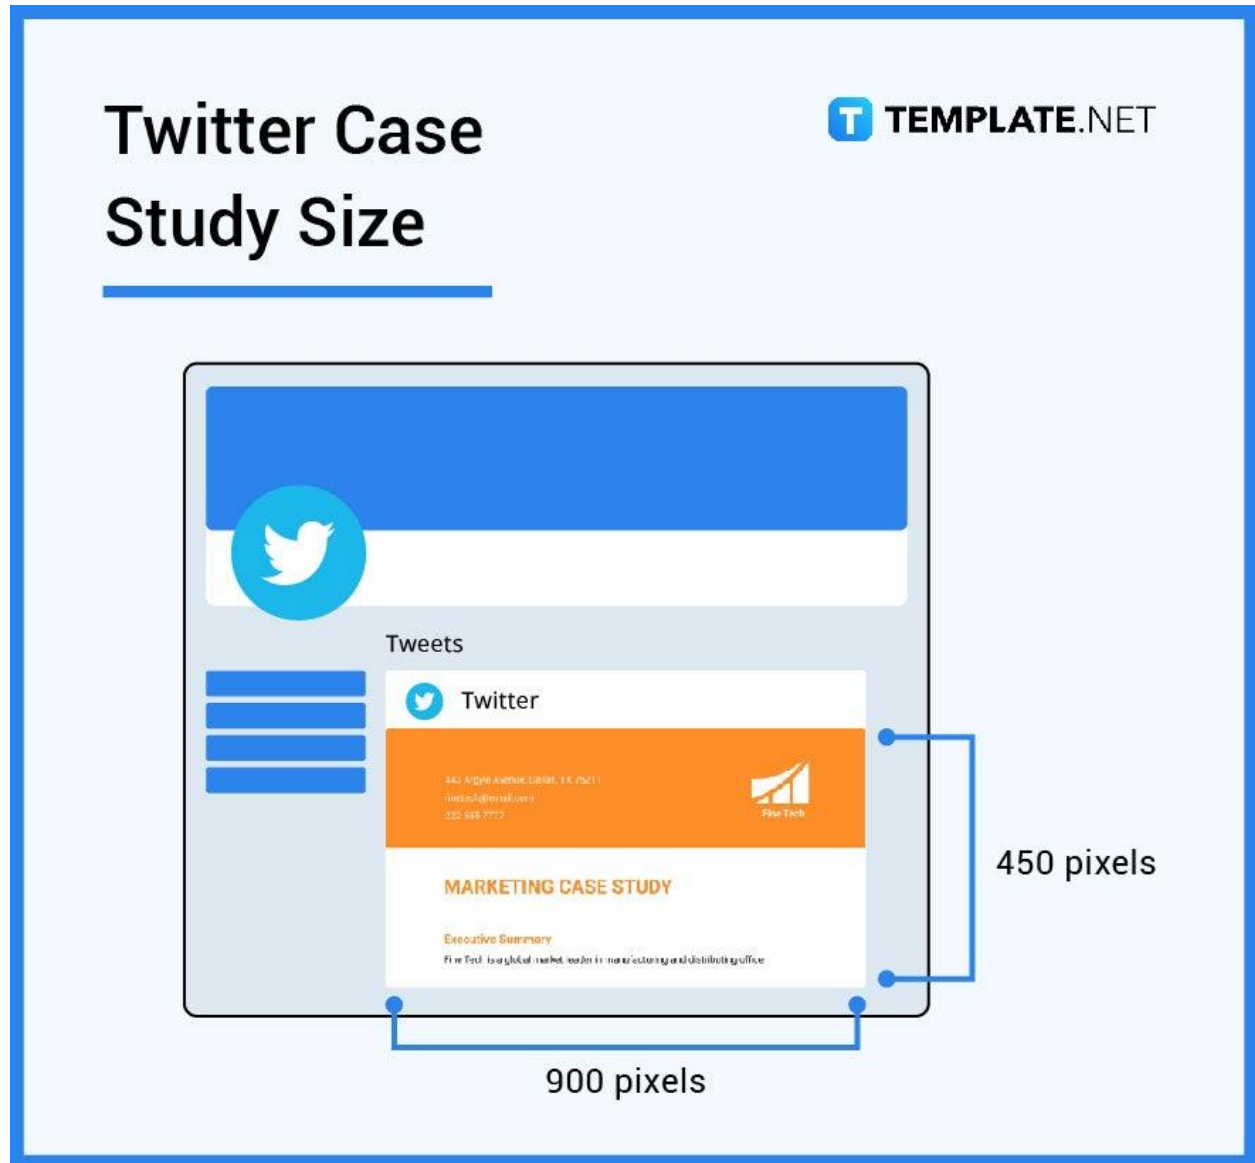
Twitter Case Study Size

TEMPLATE.NET

Tweets

Twitter

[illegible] Avenue, Dallas, TX 75211
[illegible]@email.com
222 555 7777

Fine Tech

MARKETING CASE STUDY

Executive Summary
Fine Tech is a global market leader in manufacturing and distributing office

450 pixels

900 pixels